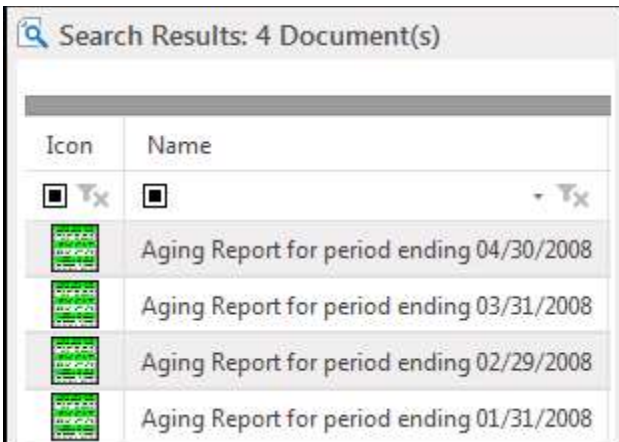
Search Results: 4 Document(s)

| Icon | Name |
|---|---|
| | Aging Report for period ending 04/30/2008 |
| | Aging Report for period ending 03/31/2008 |
| | Aging Report for period ending 02/29/2008 |
| | Aging Report for period ending 01/31/2008 |